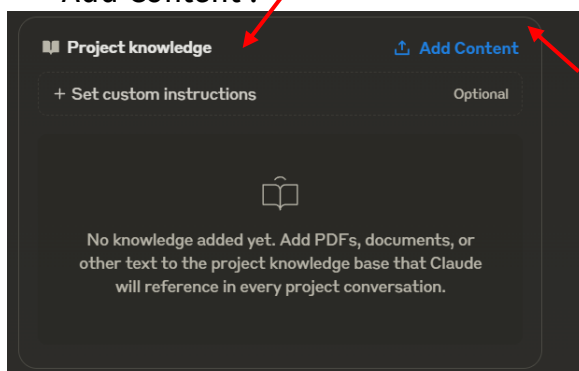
Add Content?

Project knowledge

Add Content

+ Set custom instructions

Optional

No knowledge added yet. Add PDFs, documents, or other text to the project knowledge base that Claude will reference in every project conversation.